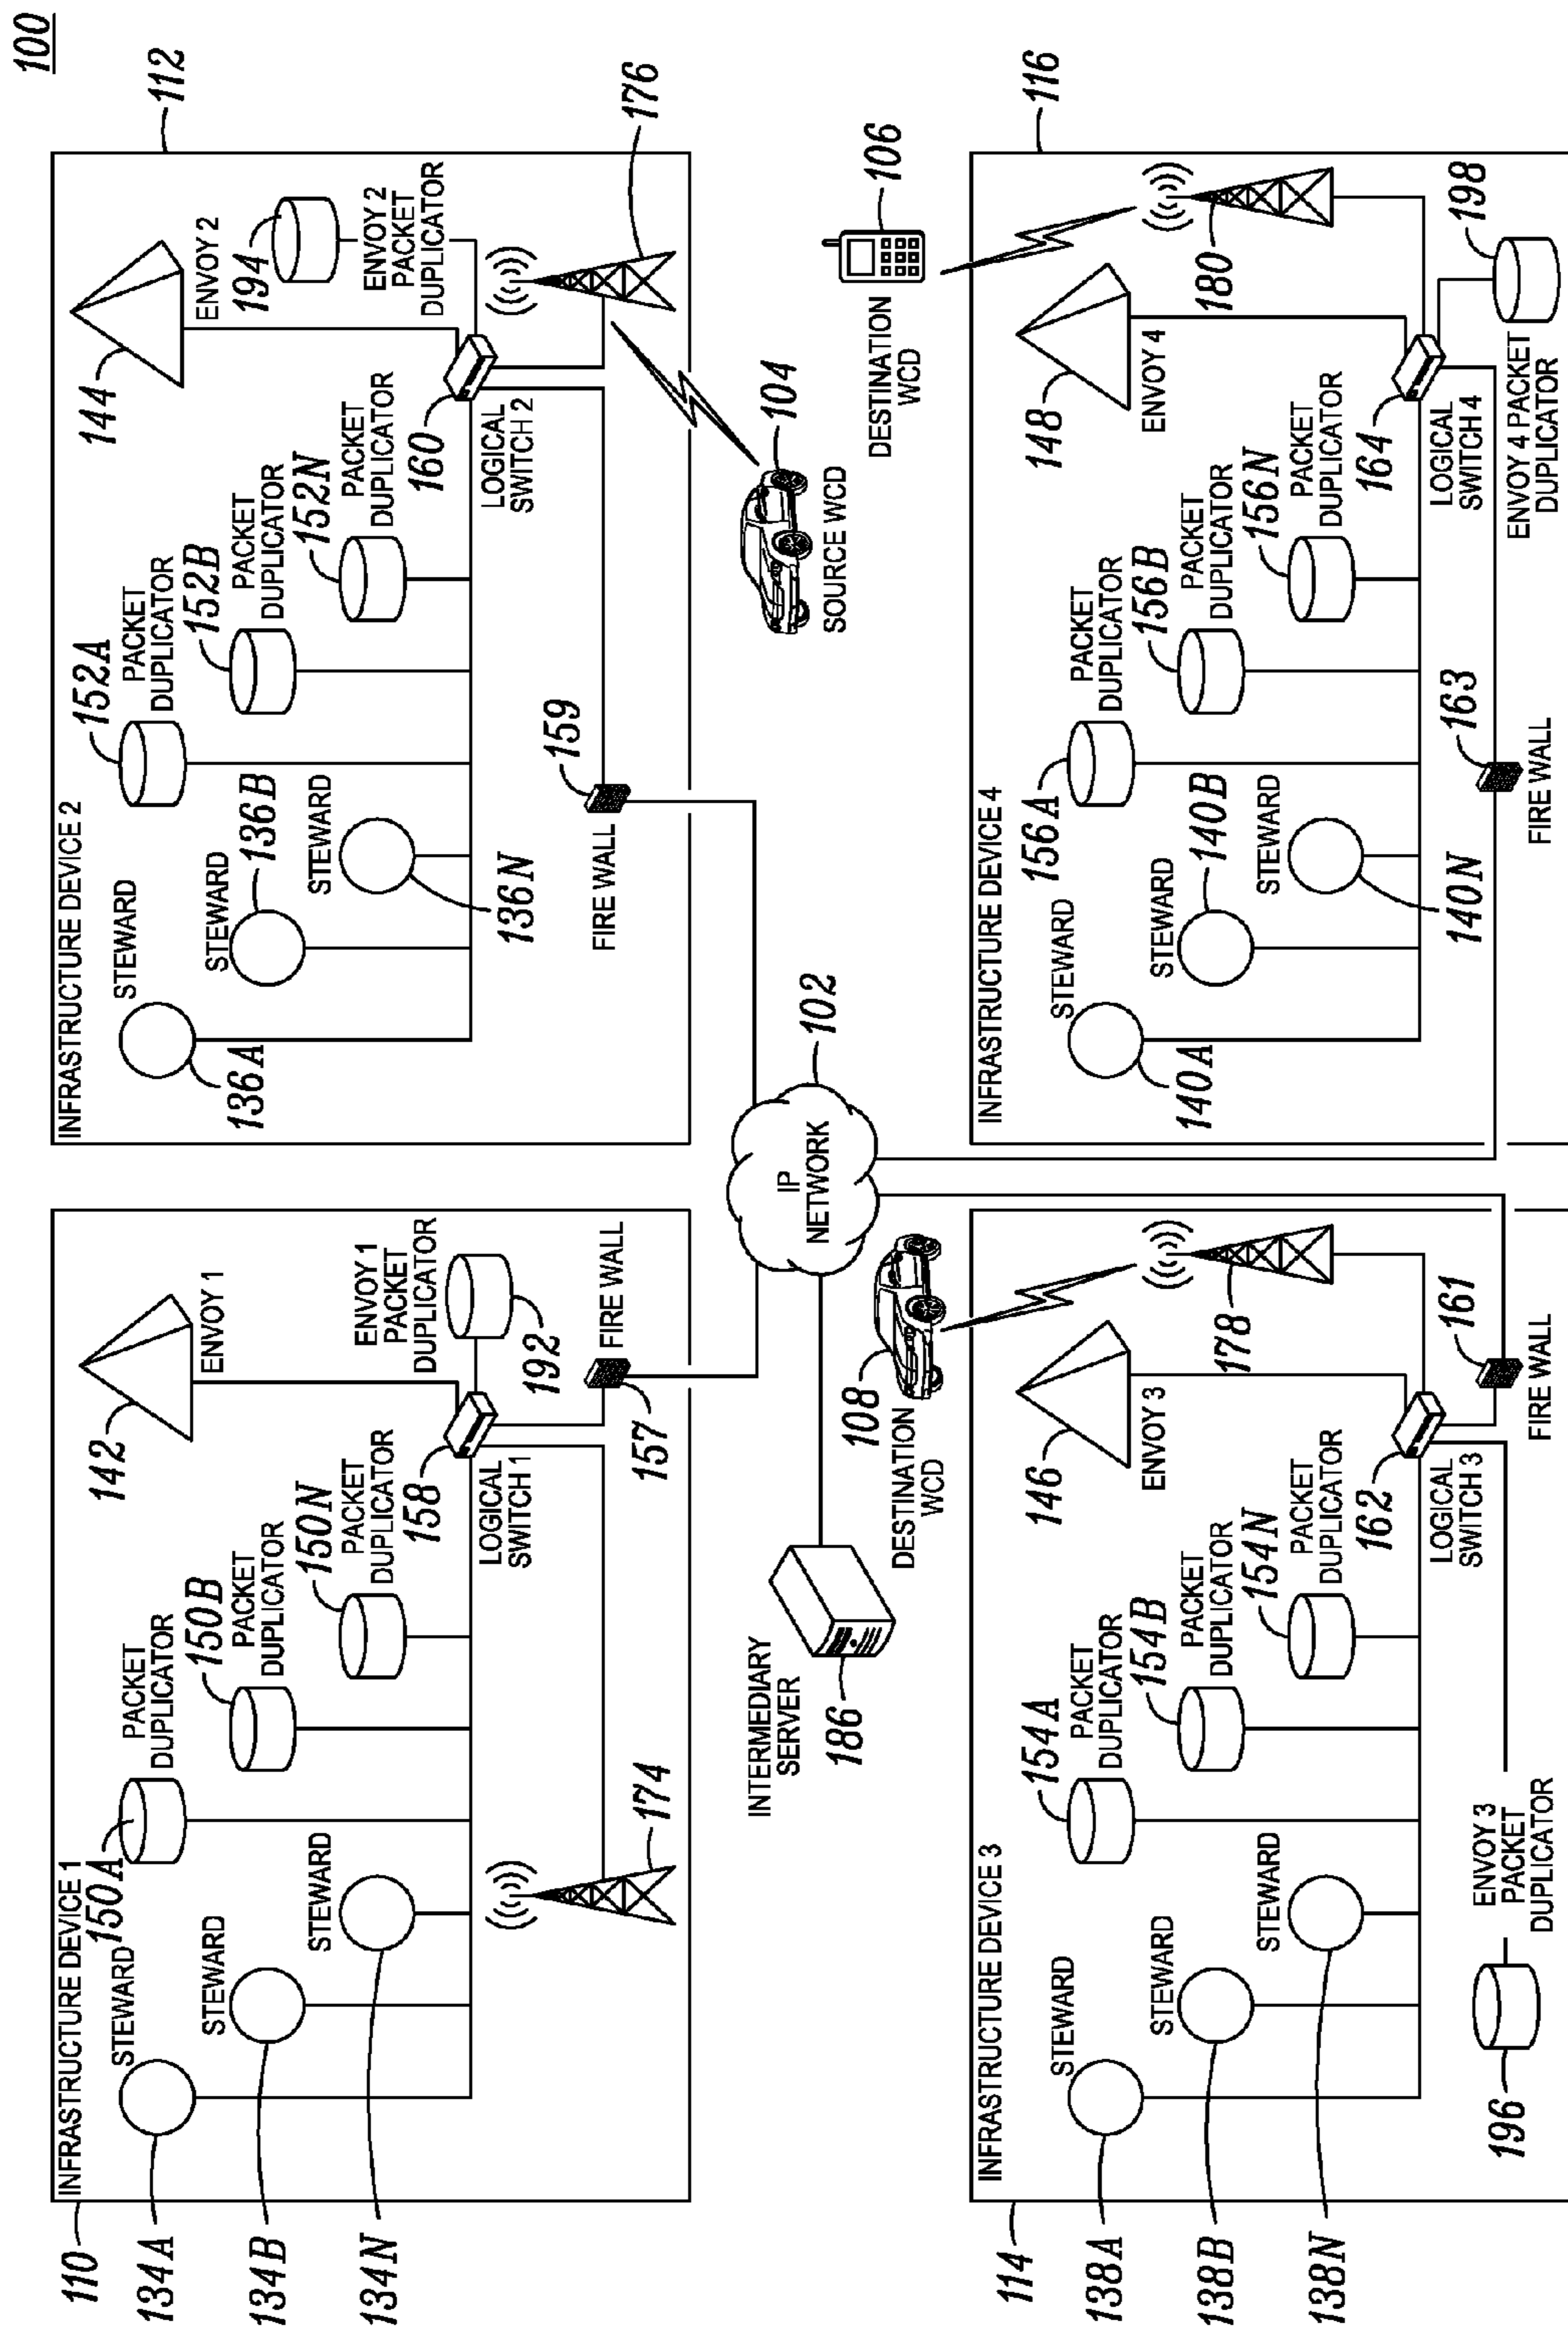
100

112

INFRASTRUCTURE DEVICE 2
STEWARD
136A
STEWARD
136B
STEWARD
136N
152A
PACKET DUPLICATOR
152B
PACKET DUPLICATOR
152N
PACKET DUPLICATOR
144
ENVOY 2
194
ENVOY 2 PACKET DUPLICATOR
160
LOGICAL SWITCH 2
176
159
FIRE WALL
104
SOURCE WCD

116
106
DESTINATION WCD
INFRASTRUCTURE DEVICE 4
STEWARD
140A
STEWARD
140B
STEWARD
140N
156A
PACKET DUPLICATOR
156B
PACKET DUPLICATOR
156N
PACKET DUPLICATOR
148
ENVOY 4
180
198
ENVOY 4 PACKET DUPLICATOR
164
LOGICAL SWITCH 4
163
FIRE WALL

102
IP NETWORK

110
INFRASTRUCTURE DEVICE 1
STEWARD
134A
STEWARD
134B
STEWARD
134N
150A
PACKET DUPLICATOR
150B
PACKET DUPLICATOR
150N
PACKET DUPLICATOR
142
ENVOY 1
192
ENVOY 1 PACKET DUPLICATOR
158
LOGICAL SWITCH 1
157
FIRE WALL
174

INTERMEDIARY SERVER
186
108
DESTINATION WCD

114
INFRASTRUCTURE DEVICE 3
STEWARD
138A
STEWARD
138B
STEWARD
138N
154A
PACKET DUPLICATOR
154B
PACKET DUPLICATOR
154N
PACKET DUPLICATOR
146
ENVOY 3
178
162
LOGICAL SWITCH 3
161
FIRE WALL
196
ENVOY 3 PACKET DUPLICATOR